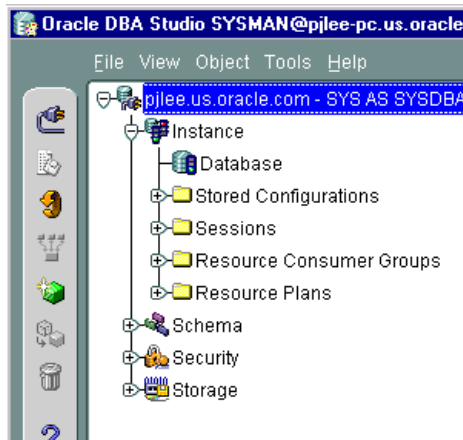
Oracle DBA Studio SYSMAN@pjlee-pc.us.oracle

File View Object Tools Help

pjlee.us.oracle.com - SYS AS SYSDBA

Instance

Database

Stored Configurations

Sessions

Resource Consumer Groups

Resource Plans

Schema

Security

Storage